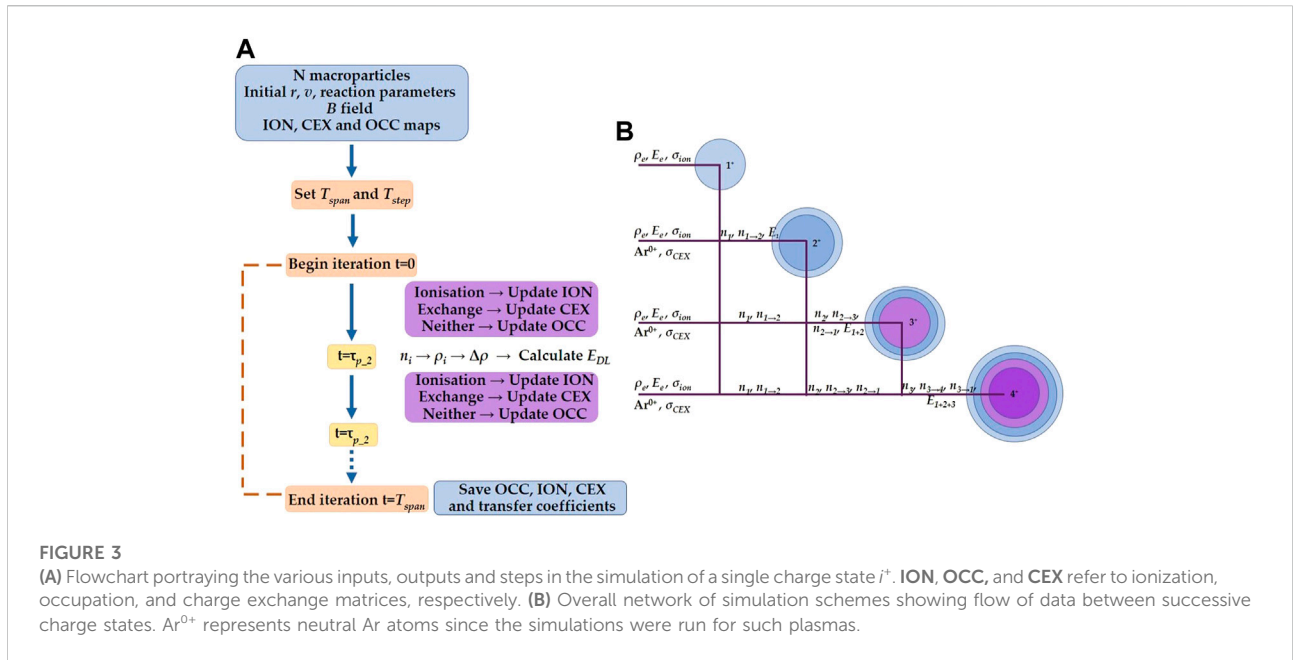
A

N macroparticles
Initial $r$, $v$, reaction parameters
$B$ field
ION, CEX and OCC maps

Set $T_{span}$ and $T_{step}$

Begin iteration t=0

Ionisation → Update ION
Exchange → Update CEX
Neither → Update OCC

t=$\tau_{p\_2}$

$n_i \rightarrow \rho_i \rightarrow \Delta\rho \rightarrow$ Calculate $E_{DL}$

Ionisation → Update ION
Exchange → Update CEX
Neither → Update OCC

t=$\tau_{p\_2}$

End iteration t=$T_{span}$

Save OCC, ION, CEX and transfer coefficients

B

$\rho_e$, $E_e$, $\sigma_{ion}$

1⁺

$\rho_e$, $E_e$, $\sigma_{ion}$
Ar$^{0+}$, $\sigma_{CEX}$

$n_1$, $n_{1\rightarrow 2}$, $E_1$

2⁺

$\rho_e$, $E_e$, $\sigma_{ion}$
Ar$^{0+}$, $\sigma_{CEX}$

$n_1$, $n_{1\rightarrow 2}$

$n_2$, $n_{2\rightarrow 3}$, $n_{2\rightarrow 1}$, $E_{1+2}$

3⁺

$\rho_e$, $E_e$, $\sigma_{ion}$
Ar$^{0+}$, $\sigma_{CEX}$

$n_1$, $n_{1\rightarrow 2}$

$n_2$, $n_{2\rightarrow 3}$, $n_{2\rightarrow 1}$

$n_3$, $n_{3\rightarrow 4}$, $n_{3\rightarrow 2}$
$E_{1+2+3}$

4⁺

FIGURE 3
(A) Flowchart portraying the various inputs, outputs and steps in the simulation of a single charge state $i^+$. ION, OCC, and CEX refer to ionization, occupation, and charge exchange matrices, respectively. (B) Overall network of simulation schemes showing flow of data between successive charge states. Ar$^{0+}$ represents neutral Ar atoms since the simulations were run for such plasmas.